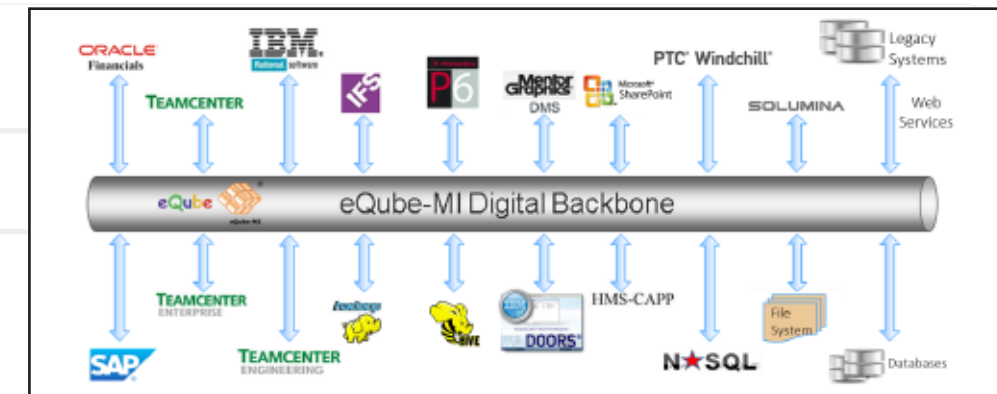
ORACLE
Financials

IBM.
Rational software

TEAMCENTER

IFS

P6

Mentor Graphics
DMS

Microsoft SharePoint

PTC Windchill

SOLUMINA

Legacy Systems

Web Services

eQube
eQube-MI

eQube-MI Digital Backbone

TEAMCENTER
ENTERPRISE

TEAMCENTER
ENGINEERING

SAP

hadoop

HIVE

DOORS

HMS-CAPP

NOSQL

File System

Databases